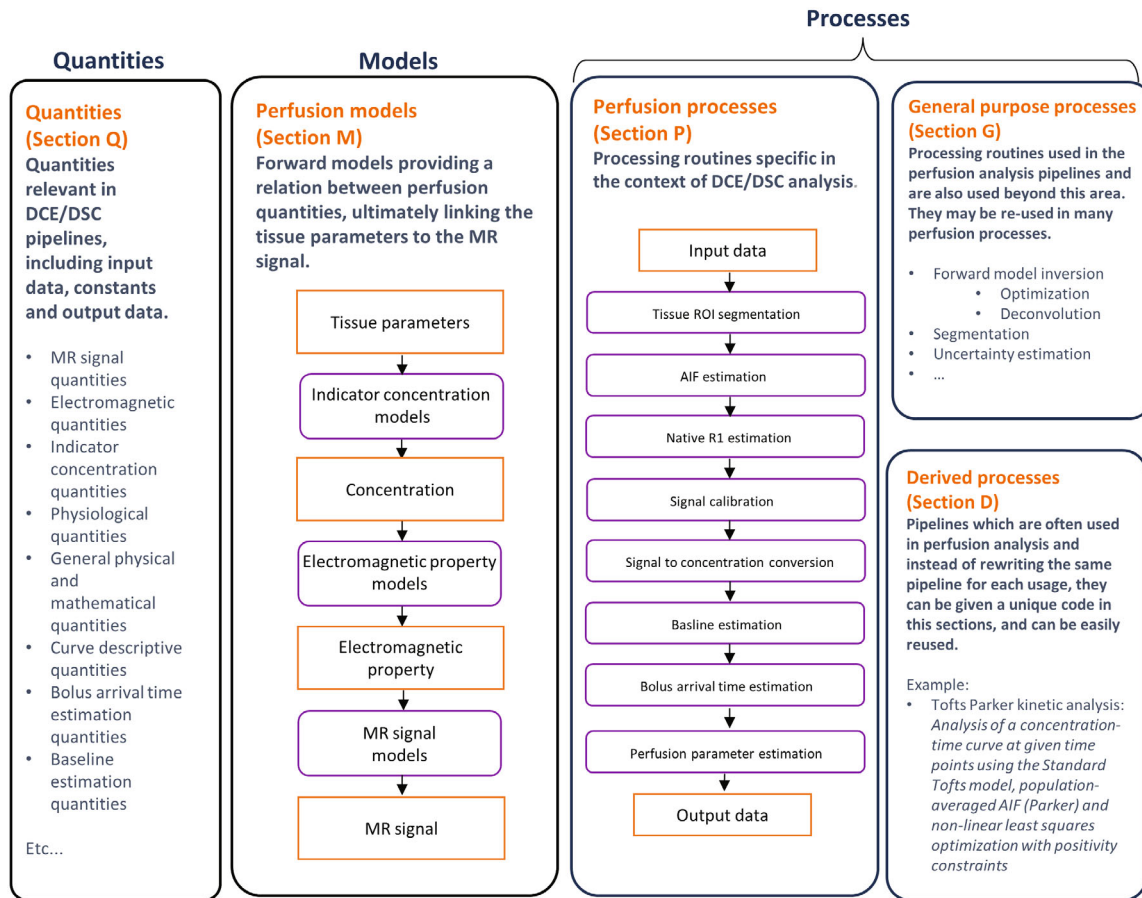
Processes

Quantities

Quantities (Section Q)
Quantities relevant in DCE/DSC pipelines, including input data, constants and output data.

- MR signal quantities
- Electromagnetic quantities
- Indicator concentration quantities
- Physiological quantities
- General physical and mathematical quantities
- Curve descriptive quantities
- Bolus arrival time estimation quantities
- Baseline estimation quantities

Etc...

Models

Perfusion models (Section M)
Forward models providing a relation between perfusion quantities, ultimately linking the tissue parameters to the MR signal.

Tissue parameters
Indicator concentration models
Concentration
Electromagnetic property models
Electromagnetic property
MR signal models
MR signal

Perfusion processes (Section P)
Processing routines specific in the context of DCE/DSC analysis.

Input data
Tissue ROI segmentation
AIF estimation
Native R1 estimation
Signal calibration
Signal to concentration conversion
Basline estimation
Bolus arrival time estimation
Perfusion parameter estimation
Output data

General purpose processes (Section G)
Processing routines used in the perfusion analysis pipelines and are also used beyond this area. They may be re-used in many perfusion processes.

- Forward model inversion
  - Optimization
  - Deconvolution
- Segmentation
- Uncertainty estimation
- ...

Derived processes (Section D)
Pipelines which are often used in perfusion analysis and instead of rewriting the same pipeline for each usage, they can be given a unique code in this sections, and can be easily reused.

Example:
- Tofts Parker kinetic analysis: Analysis of a concentration-time curve at given time points using the Standard Tofts model, population-averaged AIF (Parker) and non-linear least squares optimization with positivity constraints